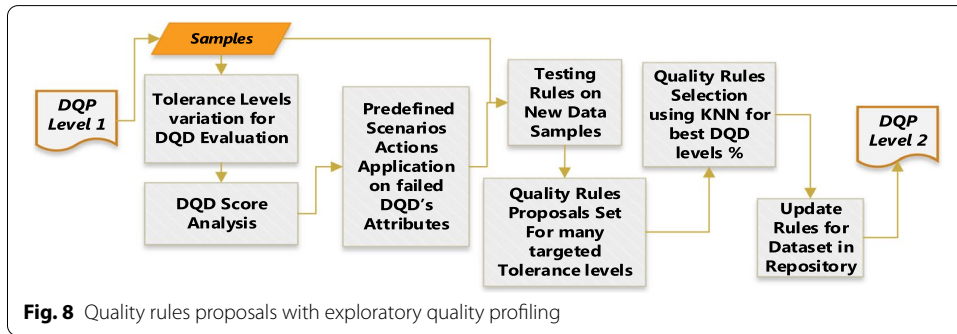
Samples

DQP Level 1

Tolerance Levels variation for DQD Evaluation

DQD Score Analysis

Predefined Scenarios Actions Application on failed DQD's Attributes

Testing Rules on New Data Samples

Quality Rules Proposals Set For many targeted Tolerance levels

Quality Rules Selection using KNN for best DQD levels %

Update Rules for Dataset in Repository

DQP Level 2

**Fig. 8** Quality rules proposals with exploratory quality profiling